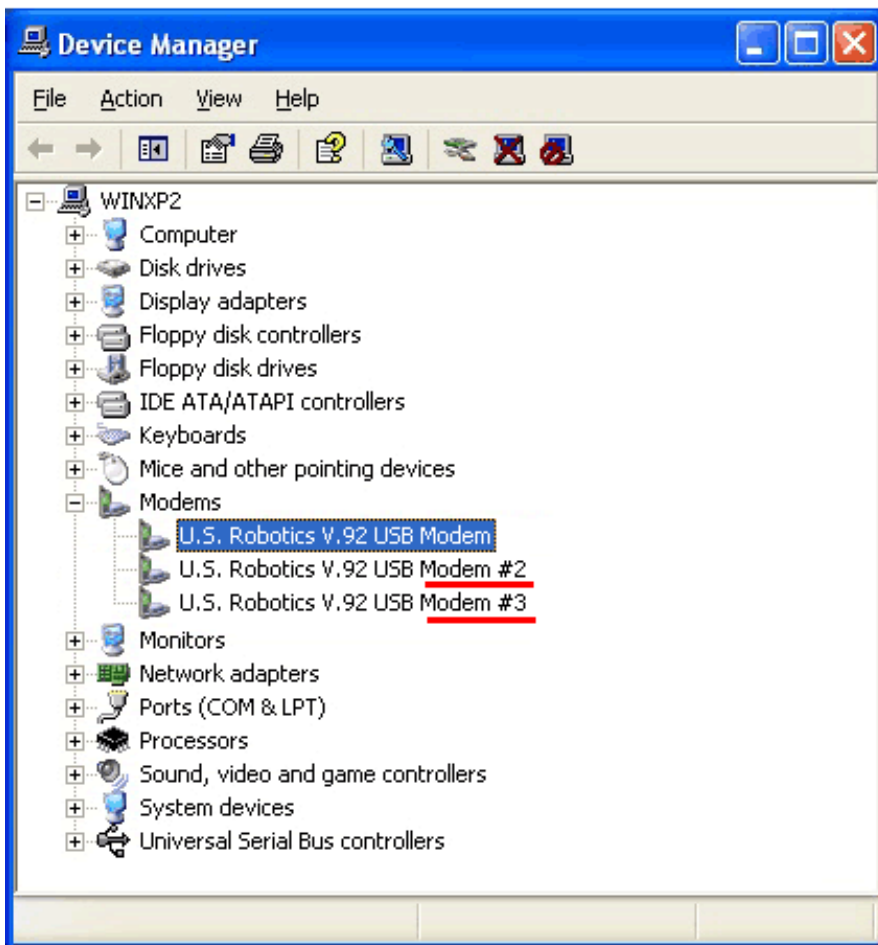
Device Manager

File Action View Help

WINXP2
Computer
Disk drives
Display adapters
Floppy disk controllers
Floppy disk drives
IDE ATA/ATAPI controllers
Keyboards
Mice and other pointing devices
Modems
U.S. Robotics V.92 USB Modem
U.S. Robotics V.92 USB Modem #2
U.S. Robotics V.92 USB Modem #3
Monitors
Network adapters
Ports (COM & LPT)
Processors
Sound, video and game controllers
System devices
Universal Serial Bus controllers